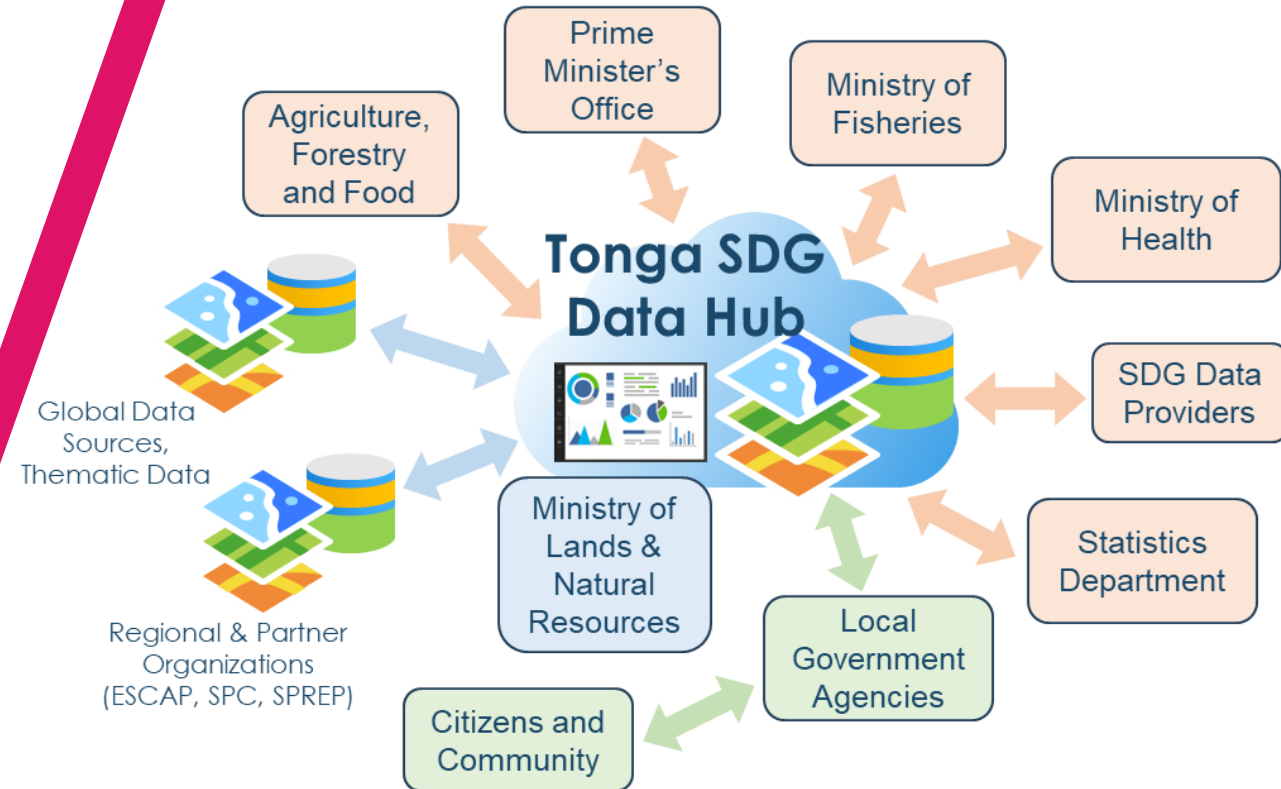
Prime Minister's Office

Agriculture, Forestry and Food

Ministry of Fisheries

Ministry of Health

Tonga SDG Data Hub

SDG Data Providers

Global Data Sources, Thematic Data

Ministry of Lands & Natural Resources

Statistics Department

Regional & Partner Organizations (ESCAP, SPC, SPREP)

Local Government Agencies

Citizens and Community